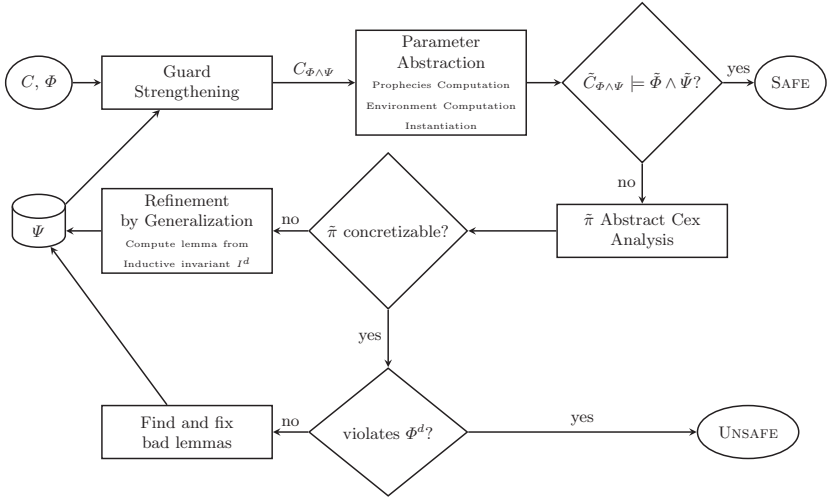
$C, \Phi$

Guard Strengthening

$C_{\Phi \wedge \Psi}$

Parameter Abstraction
Prophecies Computation
Environment Computation
Instantiation

$\tilde{C}_{\Phi \wedge \Psi} \models \tilde{\Phi} \wedge \tilde{\Psi}$?

yes

SAFE

no

$\Psi$

Refinement by Generalization
Compute lemma from Inductive invariant $I^d$

no

$\tilde{\pi}$ concretizable?

$\tilde{\pi}$ Abstract Cex Analysis

yes

Find and fix bad lemmas

no

violates $\Phi^d$?

yes

UNSAFE